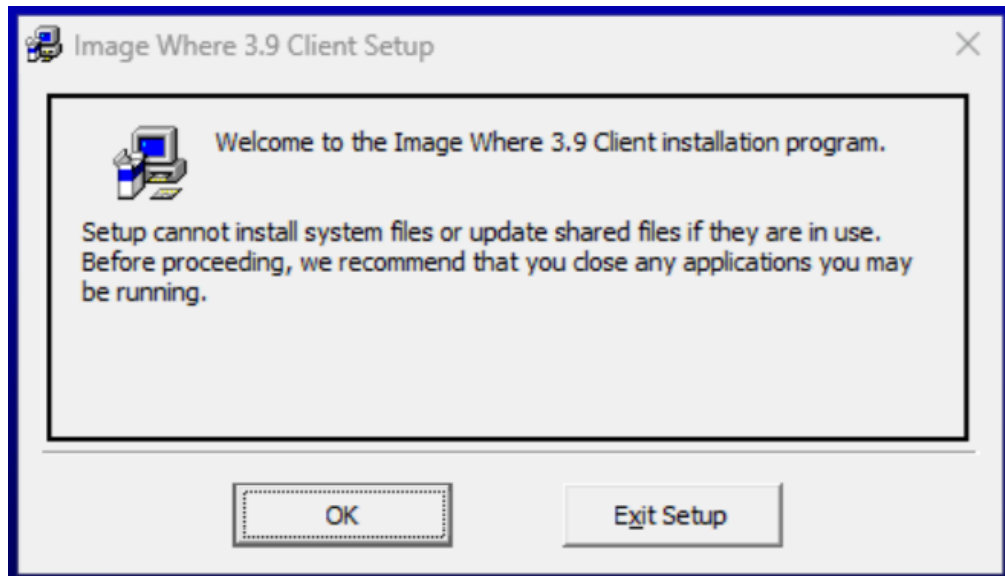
Image Where 3.9 Client Setup

×

Welcome to the Image Where 3.9 Client installation program.

Setup cannot install system files or update shared files if they are in use. Before proceeding, we recommend that you close any applications you may be running.

OK

Exit Setup